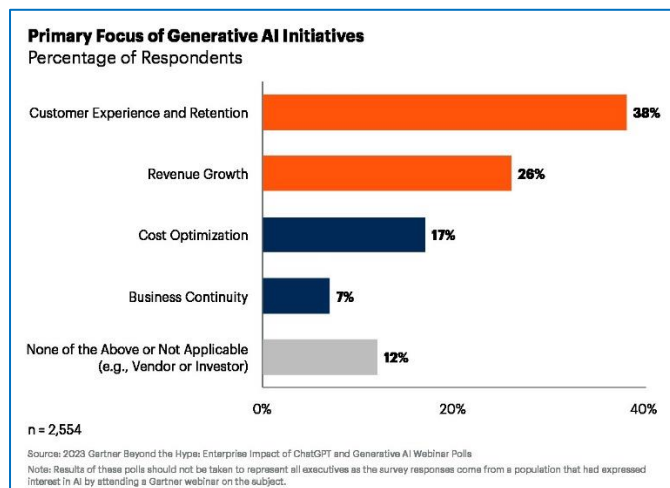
Primary Focus of Generative AI Initiatives
Percentage of Respondents

Customer Experience and Retention 38%

Revenue Growth 26%

Cost Optimization 17%

Business Continuity 7%

None of the Above or Not Applicable (e.g., Vendor or Investor) 12%

0% 20% 40%

n = 2,554

Source: 2023 Gartner Beyond the Hype: Enterprise Impact of ChatGPT and Generative AI Webinar Polls
Note: Results of these polls should not be taken to represent all executives as the survey responses come from a population that had expressed interest in AI by attending a Gartner webinar on the subject.